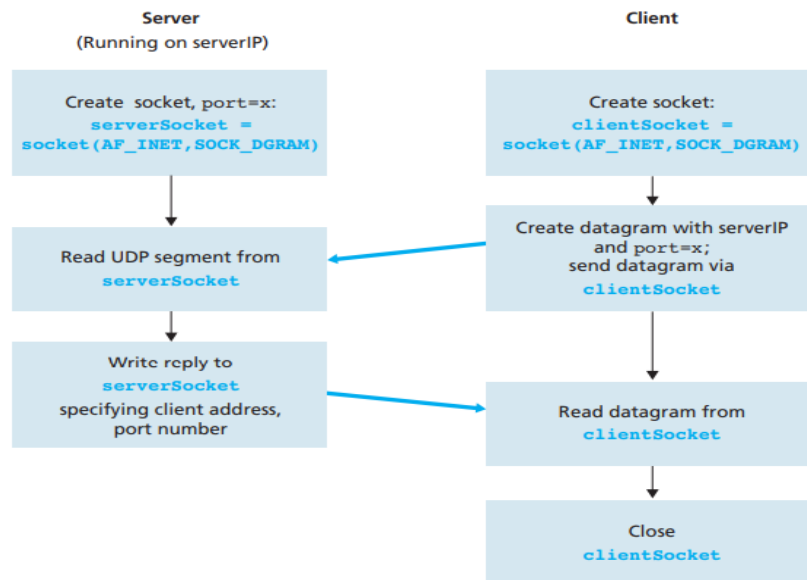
Server
(Running on serverIP)

Create socket, port=x:
serverSocket = socket(AF_INET,SOCK_DGRAM)

Read UDP segment from serverSocket

Write reply to serverSocket specifying client address, port number

Client

Create socket:
clientSocket = socket(AF_INET,SOCK_DGRAM)

Create datagram with serverIP and port=x; send datagram via clientSocket

Read datagram from clientSocket

Close clientSocket